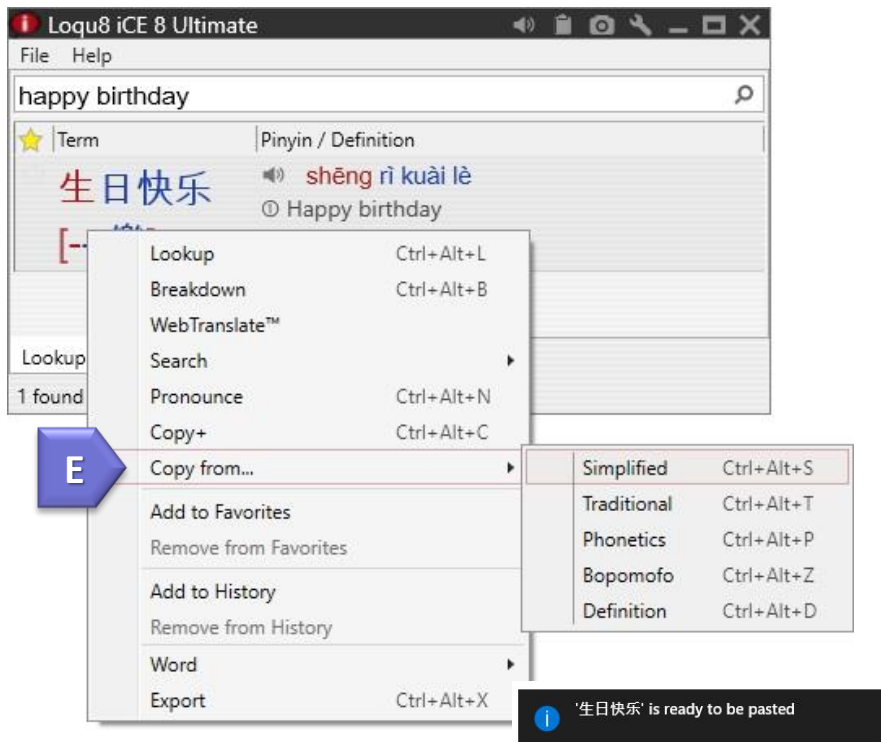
Loqu8 iCE 8 Ultimate

File Help

happy birthday

Term | Pinyin / Definition

生日快乐
shēng rì kuài lè
① Happy birthday

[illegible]

Lookup

1 found

Lookup Ctrl+Alt+L
Breakdown Ctrl+Alt+B
WebTranslate™
Search
Pronounce Ctrl+Alt+N
Copy+ Ctrl+Alt+C
Copy from...
Add to Favorites
Remove from Favorites
Add to History
Remove from History
Word
Export Ctrl+Alt+X

E

Simplified Ctrl+Alt+S
Traditional Ctrl+Alt+T
Phonetics Ctrl+Alt+P
Bopomofo Ctrl+Alt+Z
Definition Ctrl+Alt+D

'生日快乐' is ready to be pasted